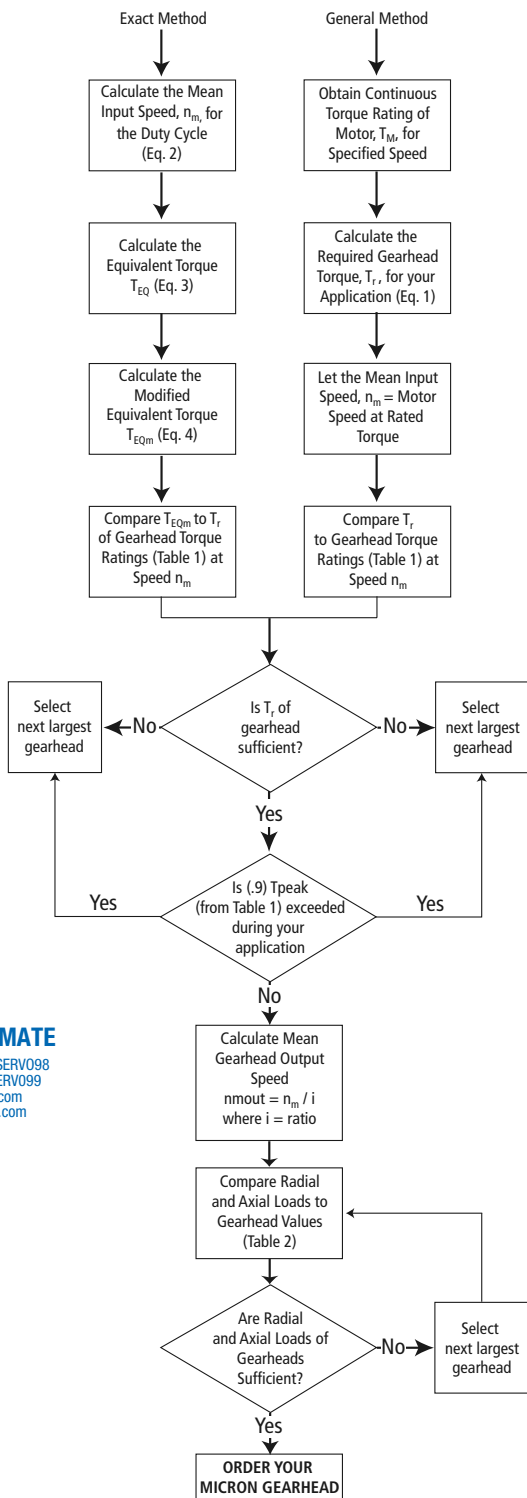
Exact Method

General Method

Calculate the Mean Input Speed, $n_{m,}$ for the Duty Cycle (Eq. 2)

Obtain Continuous Torque Rating of Motor, $T_M$, for Specified Speed

Calculate the Equivalent Torque $T_{EQ}$ (Eq. 3)

Calculate the Required Gearhead Torque, $T_r$, for your Application (Eq. 1)

Calculate the Modified Equivalent Torque $T_{EQm}$ (Eq. 4)

Let the Mean Input Speed, $n_m$ = Motor Speed at Rated Torque

Compare $T_{EQm}$ to $T_r$ of Gearhead Torque Ratings (Table 1) at Speed $n_m$

Compare $T_r$ to Gearhead Torque Ratings (Table 1) at Speed $n_m$

Select next largest gearhead

No

Is $T_r$ of gearhead sufficient?

No

Select next largest gearhead

Yes

Yes

Is (.9) Tpeak (from Table 1) exceeded during your application

Yes

No

MATE

SERVO98
ERVO99
.com
.com

Calculate Mean Gearhead Output Speed nmout = $n_m$ / i where i = ratio

Compare Radial and Axial Loads to Gearhead Values (Table 2)

Are Radial and Axial Loads of Gearheads Sufficient?

No

Select next largest gearhead

Yes

ORDER YOUR MICRON GEARHEAD